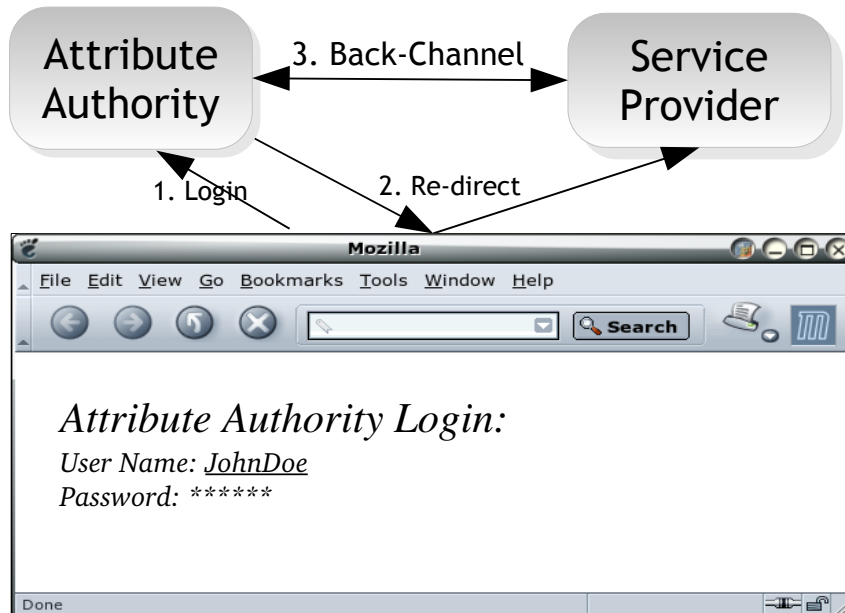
Attribute Authority

3. Back-Channel

Service Provider

1. Login

2. Re-direct

Mozilla

File Edit View Go Bookmarks Tools Window Help

Search

Attribute Authority Login:

User Name: JohnDoe
Password: ******

Done